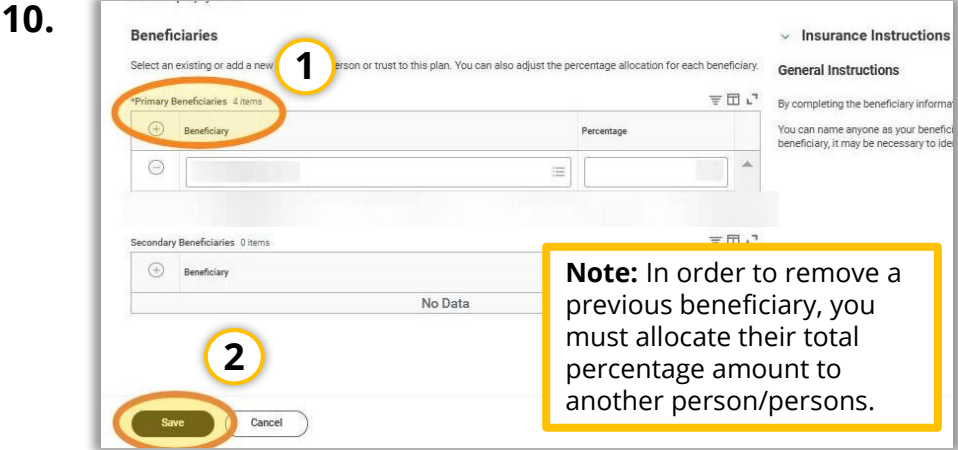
10.

Beneficiaries

Select an existing or add a new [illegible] erson or trust to this plan. You can also adjust the percentage allocation for each beneficiary.

1

*Primary Beneficiaries 4 items

| Beneficiary | Percentage |
|---|---|
| | |

Secondary Beneficiaries 0 items

| Beneficiary |
|---|
| No Data |

2

Save Cancel

Insurance Instructions

General Instructions

By completing the beneficiary informa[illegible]

You can name anyone as your benefic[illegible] beneficiary, it may be necessary to ide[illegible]

**Note:** In order to remove a previous beneficiary, you must allocate their total percentage amount to another person/persons.